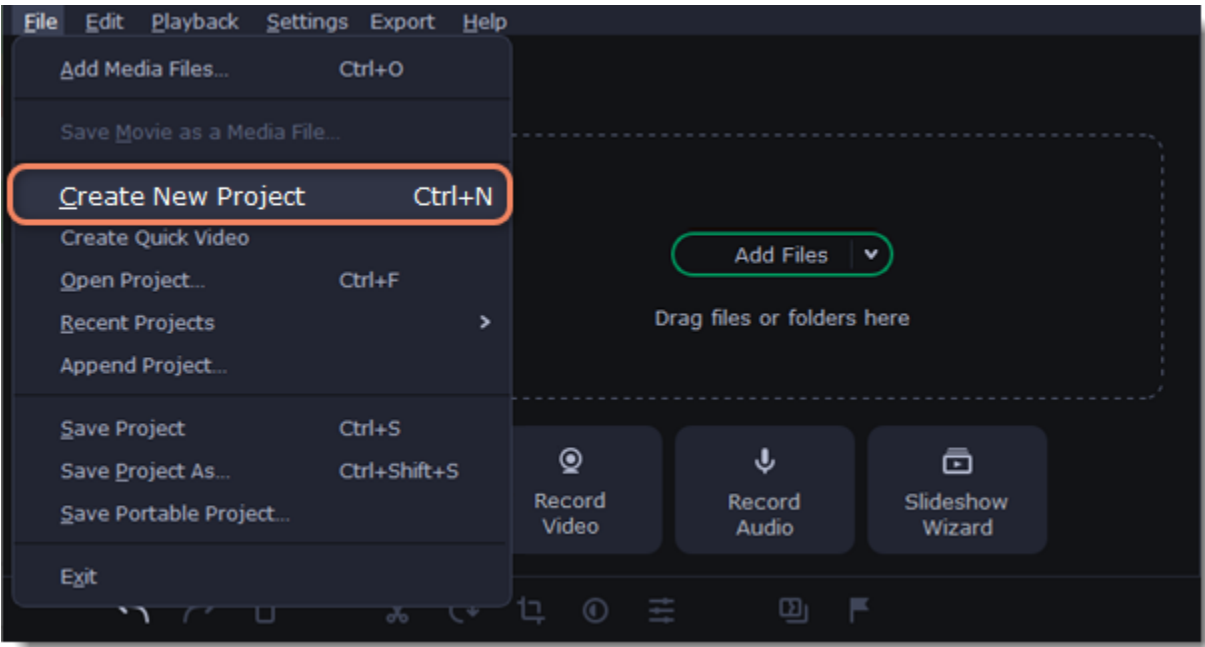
File Edit Playback Settings Export Help

Add Media Files... Ctrl+O

Save Movie as a Media File...

Create New Project Ctrl+N

Create Quick Video

Open Project... Ctrl+F

Recent Projects

Append Project...

Save Project Ctrl+S

Save Project As... Ctrl+Shift+S

Save Portable Project...

Exit

Add Files

Drag files or folders here

Record Video

Record Audio

Slideshow Wizard